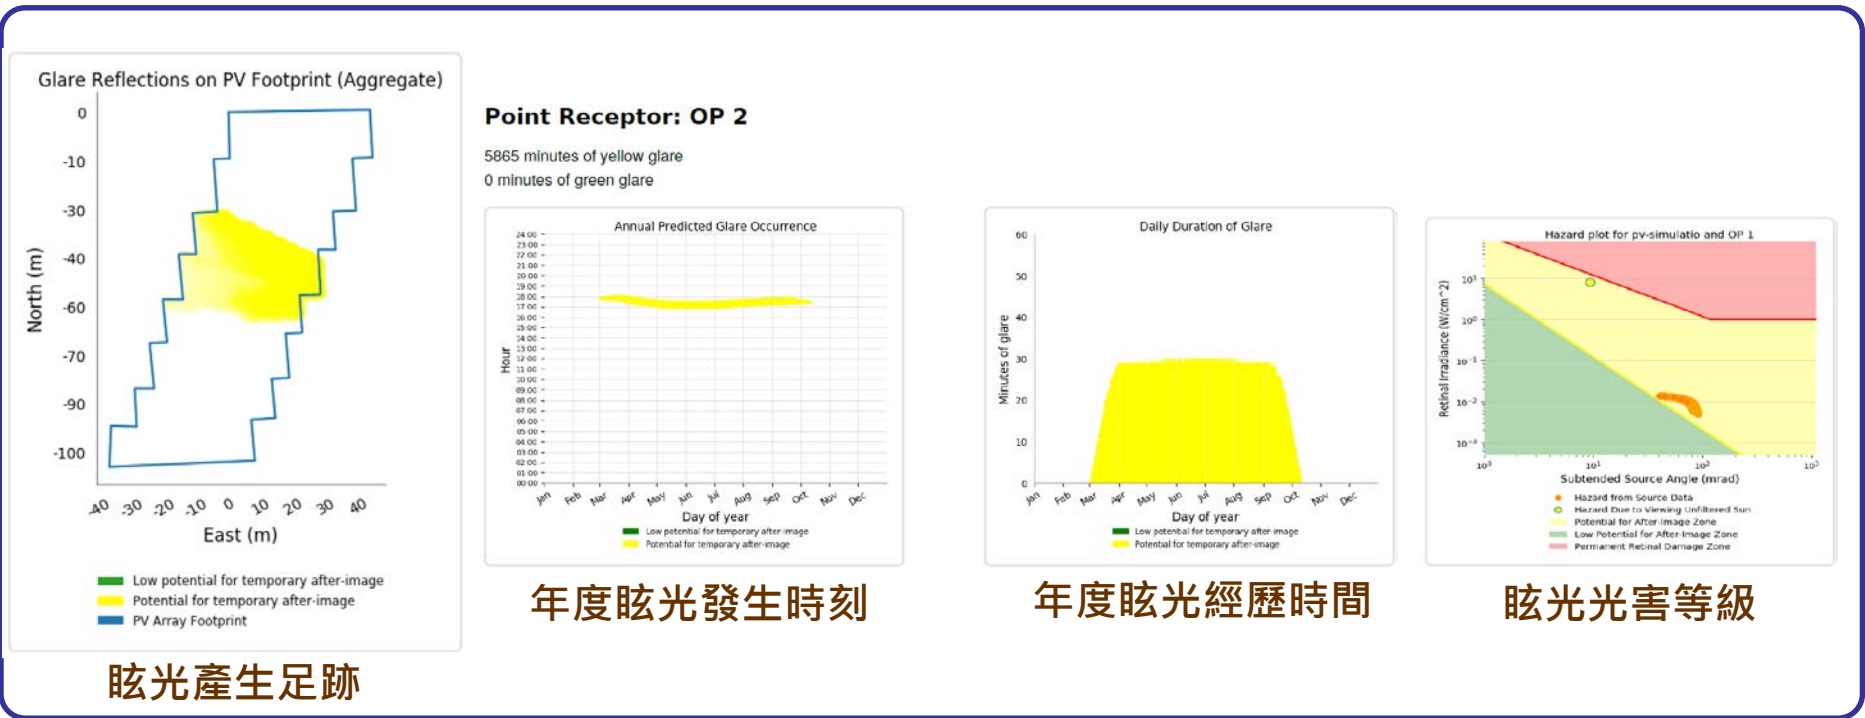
Glare Reflections on PV Footprint (Aggregate)

0
-10
-30
-40
-60
-70
-90
-100

North (m)

-40 -30 -20 -10 0 10 20 30 40

East (m)

Low potential for temporary after-image
Potential for temporary after-image
PV Array Footprint

眩光產生足跡

Point Receptor: OP 2

5865 minutes of yellow glare
0 minutes of green glare

Annual Predicted Glare Occurrence

24:00
23:00
22:00
21:00
20:00
19:00
18:00
17:00
16:00
15:00
14:00
13:00
12:00
11:00
10:00
09:00
08:00
07:00
06:00
05:00
04:00
03:00
02:00
01:00
00:00

Hour

Jan Feb Mar Apr May Jun Jul Aug Sep Oct Nov Dec

Day of year

Low potential for temporary after-image
Potential for temporary after-image

年度眩光發生時刻

Daily Duration of Glare

60
50
40
30
20
10
0

Minutes of glare

Jan Feb Mar Apr May Jun Jul Aug Sep Oct Nov Dec

Day of year

Low potential for temporary after-image
Potential for temporary after-image

年度眩光經歷時間

Hazard plot for pv-simulatio and OP 1

$10^{1}$
$10^{0}$
$10^{-1}$
$10^{-2}$
$10^{-3}$

Retinal Irradiance (W/cm^2)

$10^{0}$ $10^{1}$ $10^{2}$ $10^{3}$

Subtended Source Angle (mrad)

Hazard from Source Data
Hazard Due to Viewing Unfiltered Sun
Potential for After-Image Zone
Low Potential for After-Image Zone
Permanent Retinal Damage Zone

眩光光害等級